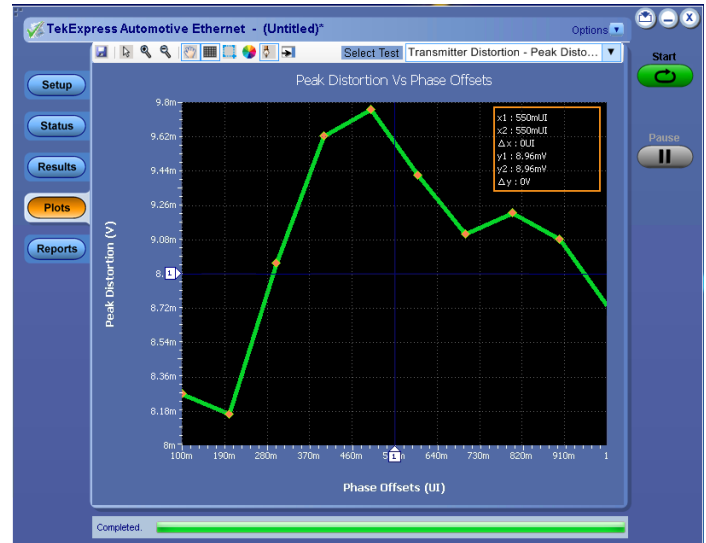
TekExpress Automotive Ethernet - (Untitled)*

Options

Start

Pause

Setup

Status

Results

Plots

Reports

Select Test Transmitter Distortion - Peak Disto...

Peak Distortion Vs Phase Offsets

x1 : 550mUI
x2 : 550mUI
$\Delta$x : 0UI
y1 : 8.96mV
y2 : 8.96mV
$\Delta$y : 0V

Peak Distortion (V)

9.8m
9.62m
9.44m
9.26m
9.08m
8.
8.72m
8.54m
8.36m
8.18m
8m

100m 190m 280m 370m 460m 5 640m 730m 820m 910m 1

Phase Offsets (UI)

Completed.